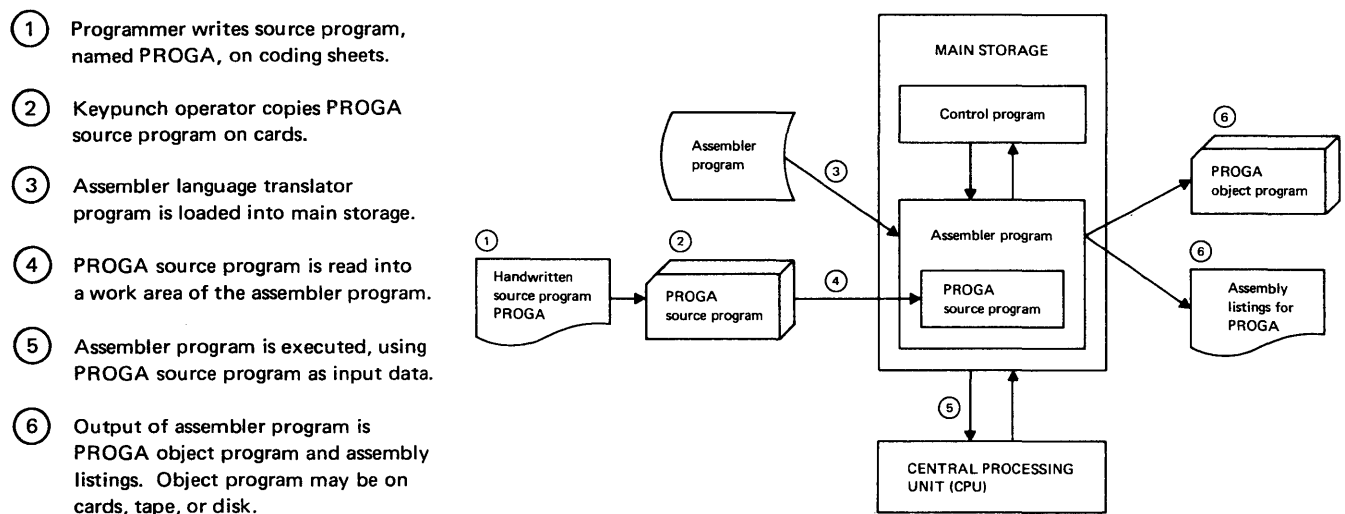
1 Programmer writes source program, named PROGA, on coding sheets.

2 Keypunch operator copies PROGA source program on cards.

3 Assembler language translator program is loaded into main storage.

4 PROGA source program is read into a work area of the assembler program.

5 Assembler program is executed, using PROGA source program as input data.

6 Output of assembler program is PROGA object program and assembly listings. Object program may be on cards, tape, or disk.

MAIN STORAGE

Control program

Assembler program

3

Assembler program

1

Handwritten source program PROGA

2

PROGA source program

4

PROGA source program

6

PROGA object program

6

Assembly listings for PROGA

5

CENTRAL PROCESSING UNIT (CPU)